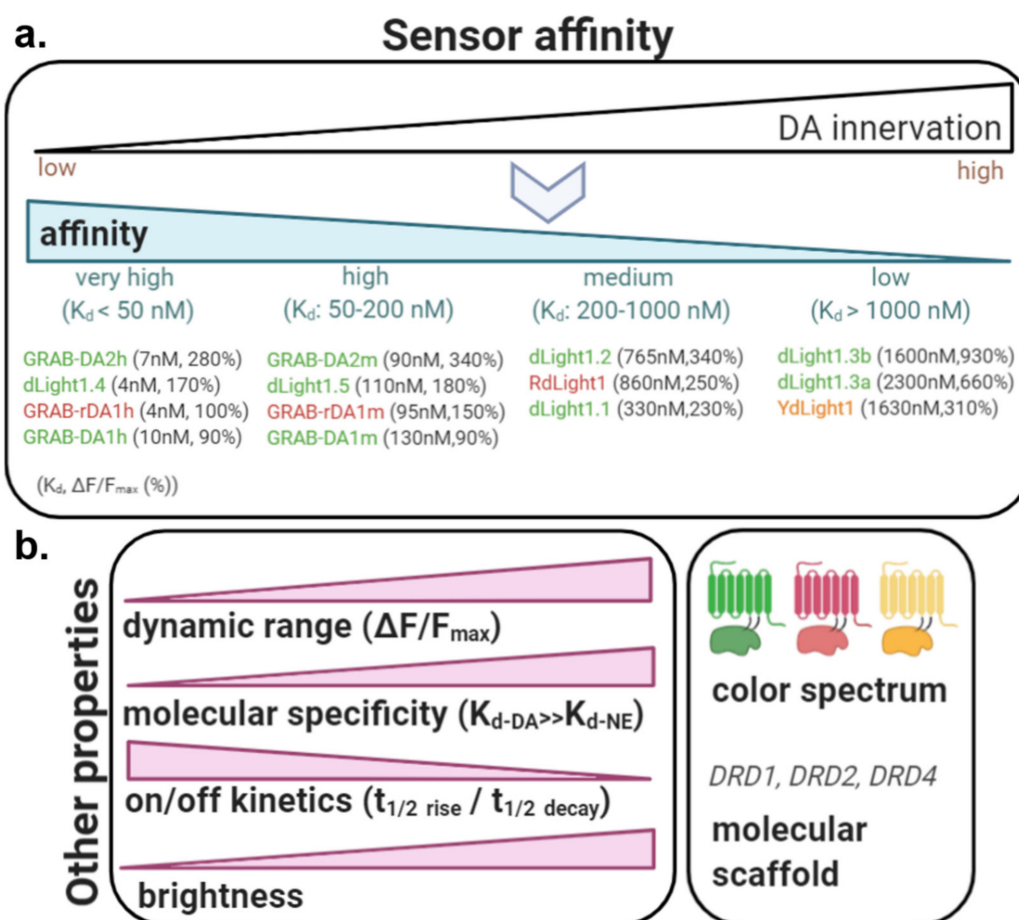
a.

Sensor affinity

DA innervation

low

high

affinity

very high ($K_d$ < 50 nM)

high ($K_d$: 50-200 nM)

medium ($K_d$: 200-1000 nM)

low ($K_d$ > 1000 nM)

GRAB-DA2h (7nM, 280%)
dLight1.4 (4nM, 170%)
GRAB-rDA1h (4nM, 100%)
GRAB-DA1h (10nM, 90%)

GRAB-DA2m (90nM, 340%)
dLight1.5 (110nM, 180%)
GRAB-rDA1m (95nM,150%)
GRAB-DA1m (130nM,90%)

dLight1.2 (765nM,340%)
RdLight1 (860nM,250%)
dLight1.1 (330nM,230%)

dLight1.3b (1600nM,930%)
dLight1.3a (2300nM,660%)
YdLight1 (1630nM,310%)

($K_d$, $\Delta F/F_{max}$ (%))

b.

Other properties

dynamic range ($\Delta F/F_{max}$)

molecular specificity ($K_{d\text{-}DA}$>>$K_{d\text{-}NE}$)

on/off kinetics ($t_{1/2\ rise}$ / $t_{1/2\ decay}$)

brightness

color spectrum

DRD1, DRD2, DRD4

molecular scaffold